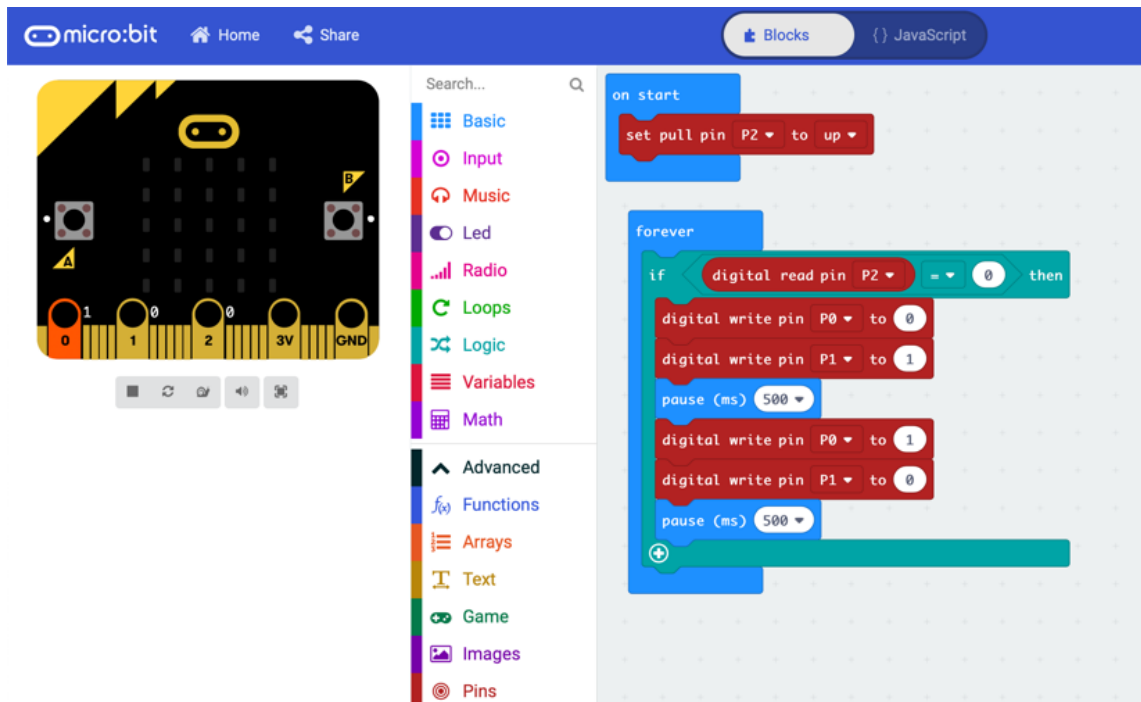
micro:bit Home Share

Blocks {} JavaScript

B
A
1 0 0
0 1 2 3V GND

Search...

Basic
Input
Music
Led
Radio
Loops
Logic
Variables
Math
Advanced
Functions
Arrays
Text
Game
Images
Pins

on start
set pull pin P2 to up

forever
if digital read pin P2 = 0 then
digital write pin P0 to 0
digital write pin P1 to 1
pause (ms) 500
digital write pin P0 to 1
digital write pin P1 to 0
pause (ms) 500